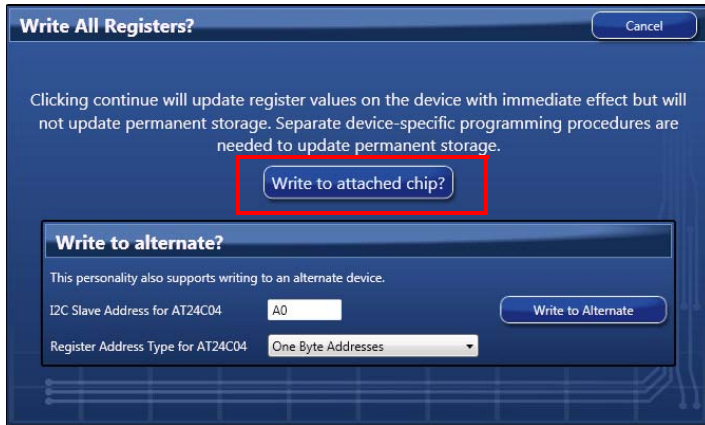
Write All Registers?

Cancel

Clicking continue will update register values on the device with immediate effect but will not update permanent storage. Separate device-specific programming procedures are needed to update permanent storage.

Write to attached chip?

Write to alternate?

This personality also supports writing to an alternate device.

I2C Slave Address for AT24C04

A0

Write to Alternate

Register Address Type for AT24C04

One Byte Addresses